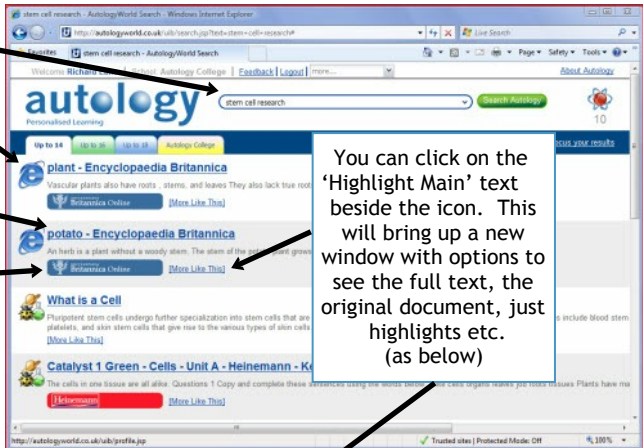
stem cell research - AutologyWorld Search - Windows Internet Explorer

http://autologyworld.co.uk/uib/search.jsp?text=stem+cell+research#

Live Search

Favorites

stem cell research - AutologyWorld Search

Page ▾ Safety ▾ Tools ▾

Welcome Richard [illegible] Autology College | Feedback | Logout | more...

About Autology

autology

Personalised Learning

stem cell research

Search Autology

10

Up to 14 | Up to 16 | Up to 18 | Autology College

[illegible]cus your results

plant - Encyclopaedia Britannica

Vascular plants also have roots , stems, and leaves They also lack true root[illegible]

Britannica Online | [More Like This]

potato - Encyclopaedia Britannica

An herb is a plant without a woody stem. The stem of the pot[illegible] plant grow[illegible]

Britannica Online | [More Like This]

What is a Cell

Pluripotent stem cells undergo further specialization into stem cells that are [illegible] include blood stem platelets, and skin stem cells that give rise to the various types of skin cells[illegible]

[More Like This]

Catalyst 1 Green - Cells - Unit A - Heinemann - K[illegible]

The cells in one tissue are all alike. Questions 1 Copy and complete these sentences using the words bel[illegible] cells organs leaves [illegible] roots tissues Plants have ma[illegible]

Heinemann | [More Like This]

You can click on the 'Highlight Main' text beside the icon. This will bring up a new window with options to see the full text, the original document, just highlights etc.
(as below)

http://autologyworld.co.uk/uib/profile.jsp

Trusted sites | Protected Mode: Off

100%